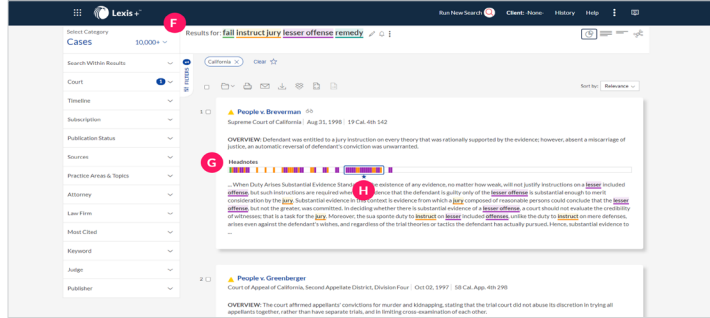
Lexis+

Run New Search
Client: -None-
History
Help

Select Category
Cases
10,000+

F

Results for: fail instruct jury lesser offense remedy

California ×
Clear

Search Within Results
Court 1
Timeline
Subscription
Publication Status
Sources
Practice Areas & Topics
Attorney
Law Firm
Most Cited
Keyword
Judge
Publisher

FILTERS

Sort by: Relevance

1 People v. Breverman
Supreme Court of California | Aug 31, 1998 | 19 Cal. 4th 142

OVERVIEW: Defendant was entitled to a jury instruction on every theory that was rationally supported by the evidence; however, absent a miscarriage of justice, an automatic reversal of defendant's conviction was unwarranted.

G

Headnotes

H

... When Duty Arises Substantial Evidence Stand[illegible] existence of any evidence, no matter how weak, will not justify instructions on a lesser included offense, but such instructions are required whe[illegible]ence that the defendant is guilty only of the lesser offense is substantial enough to merit consideration by the jury. Substantial evidence in this context is evidence from which a jury composed of reasonable persons could conclude that the lesser offense, but not the greater, was committed. In deciding whether there is substantial evidence of a lesser offense, a court should not evaluate the credibility of witnesses; that is a task for the jury. Moreover, the sua sponte duty to instruct on lesser included offenses, unlike the duty to instruct on mere defenses, arises even against the defendant's wishes, and regardless of the trial theories or tactics the defendant has actually pursued. Hence, substantial evidence to ...

2 People v. Greenberger
Court of Appeal of California, Second Appellate District, Division Four | Oct 02, 1997 | 58 Cal. App. 4th 298

OVERVIEW: The court affirmed appellants' convictions for murder and kidnapping, stating that the trial court did not abuse its discretion in trying all appellants together, rather than have separate trials, and in limiting cross-examination of each other.